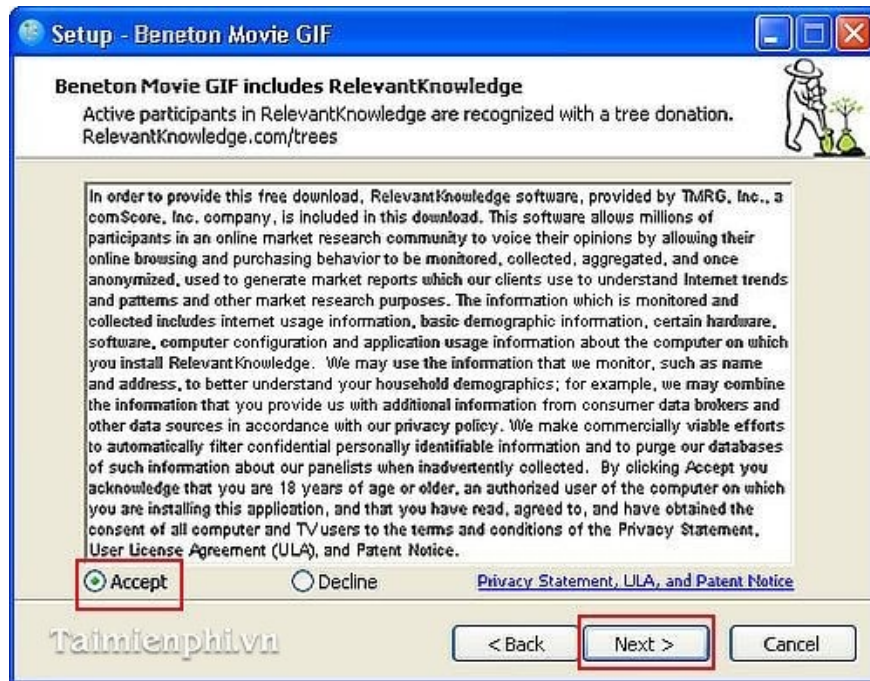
Setup - Beneton Movie GIF

Beneton Movie GIF includes RelevantKnowledge

Active participants in RelevantKnowledge are recognized with a tree donation. RelevantKnowledge.com/trees

In order to provide this free download, RelevantKnowledge software, provided by TMRG, Inc., a comScore, Inc. company, is included in this download. This software allows millions of participants in an online market research community to voice their opinions by allowing their online browsing and purchasing behavior to be monitored, collected, aggregated, and once anonymized, used to generate market reports which our clients use to understand Internet trends and patterns and other market research purposes. The information which is monitored and collected includes internet usage information, basic demographic information, certain hardware, software, computer configuration and application usage information about the computer on which you install RelevantKnowledge. We may use the information that we monitor, such as name and address, to better understand your household demographics; for example, we may combine the information that you provide us with additional information from consumer data brokers and other data sources in accordance with our privacy policy. We make commercially viable efforts to automatically filter confidential personally identifiable information and to purge our databases of such information about our panelists when inadvertently collected. By clicking Accept you acknowledge that you are 18 years of age or older, an authorized user of the computer on which you are installing this application, and that you have read, agreed to, and have obtained the consent of all computer and TV users to the terms and conditions of the Privacy Statement, User License Agreement (ULA), and Patent Notice.

Accept

Decline

Privacy Statement, ULA, and Patent Notice

Taimienphi.vn

< Back

Next >

Cancel